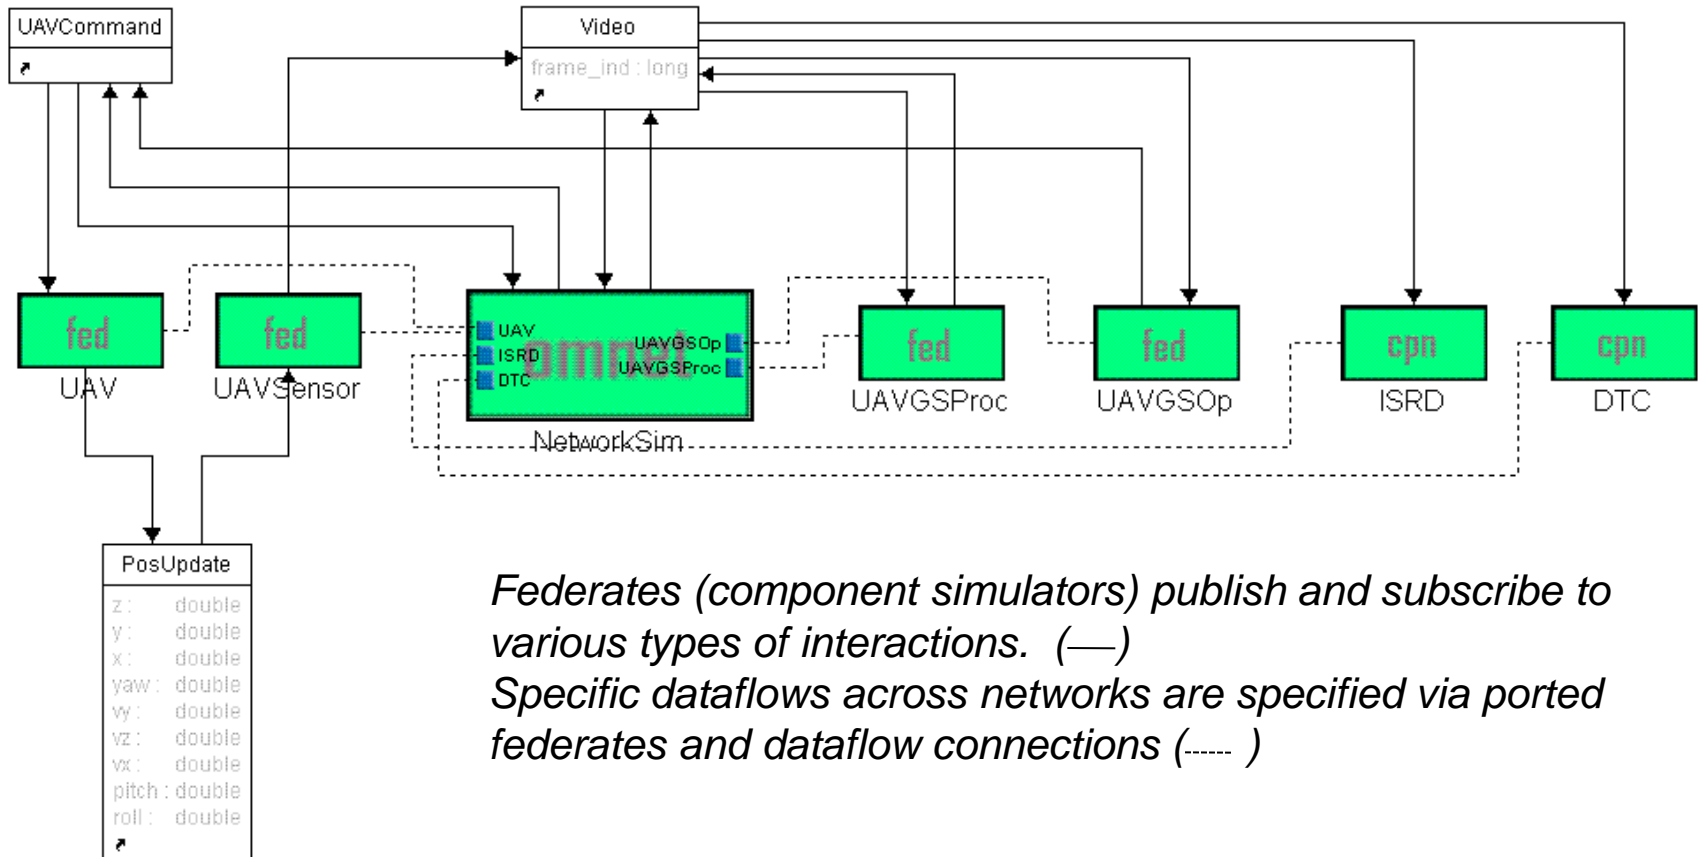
UAVCommand

Video

frame_ind : long

fed

UAV

fed

UAVSensor

omnet

UAV

ISRD

DTC

UAVGSOp

UAVGSProc

NetworkSim

fed

UAVGSProc

fed

UAVGSOp

cpn

ISRD

cpn

DTC

PosUpdate

| | |
|---|---|
| z : | double |
| y : | double |
| x : | double |
| yaw : | double |
| vy : | double |
| vz : | double |
| vx : | double |
| pitch : | double |
| roll : | double |

Federates (component simulators) publish and subscribe to various types of interactions. (—)

Specific dataflows across networks are specified via ported federates and dataflow connections (------ )